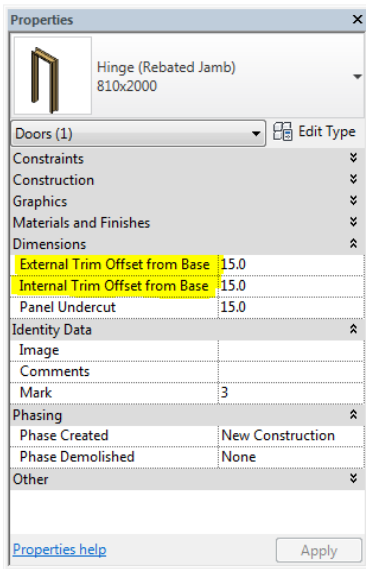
Properties

Hinge (Rebated Jamb)
810x2000

Doors (1)
Edit Type

| | |
|---|---|
| Constraints | |
| Construction | |
| Graphics | |
| Materials and Finishes | |
| Dimensions | |
| External Trim Offset from Base | 15.0 |
| Internal Trim Offset from Base | 15.0 |
| Panel Undercut | 15.0 |
| Identity Data | |
| Image | |
| Comments | |
| Mark | 3 |
| Phasing | |
| Phase Created | New Construction |
| Phase Demolished | None |
| Other | |

Properties help
Apply